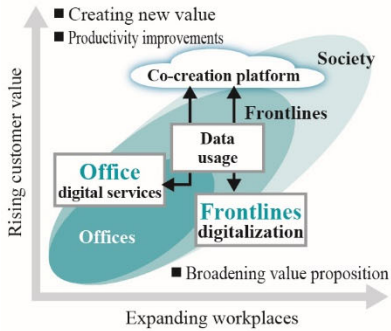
■ Creating new value
■ Productivity improvements

Society

Co-creation platform

Frontlines

Data usage

Office digital services

Frontlines digitalization

Offices

■ Broadening value proposition

Rising customer value

Expanding workplaces